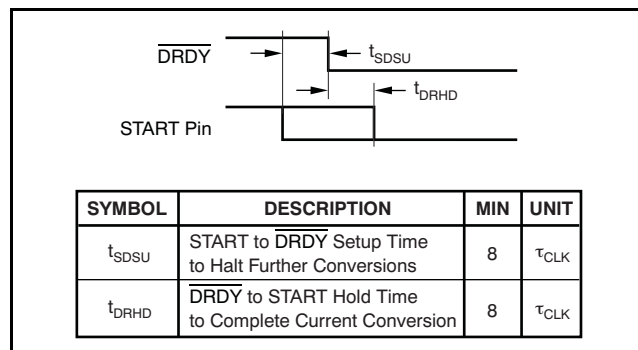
$\overline{DRDY}$

$t_{SDSU}$

$t_{DRHD}$

START Pin

| SYMBOL | DESCRIPTION | MIN | UNIT |
|---|---|---|---|
| $t_{SDSU}$ | START to $\overline{DRDY}$ Setup Time to Halt Further Conversions | 8 | $\tau_{CLK}$ |
| $t_{DRHD}$ | $\overline{DRDY}$ to START Hold Time to Complete Current Conversion | 8 | $\tau_{CLK}$ |